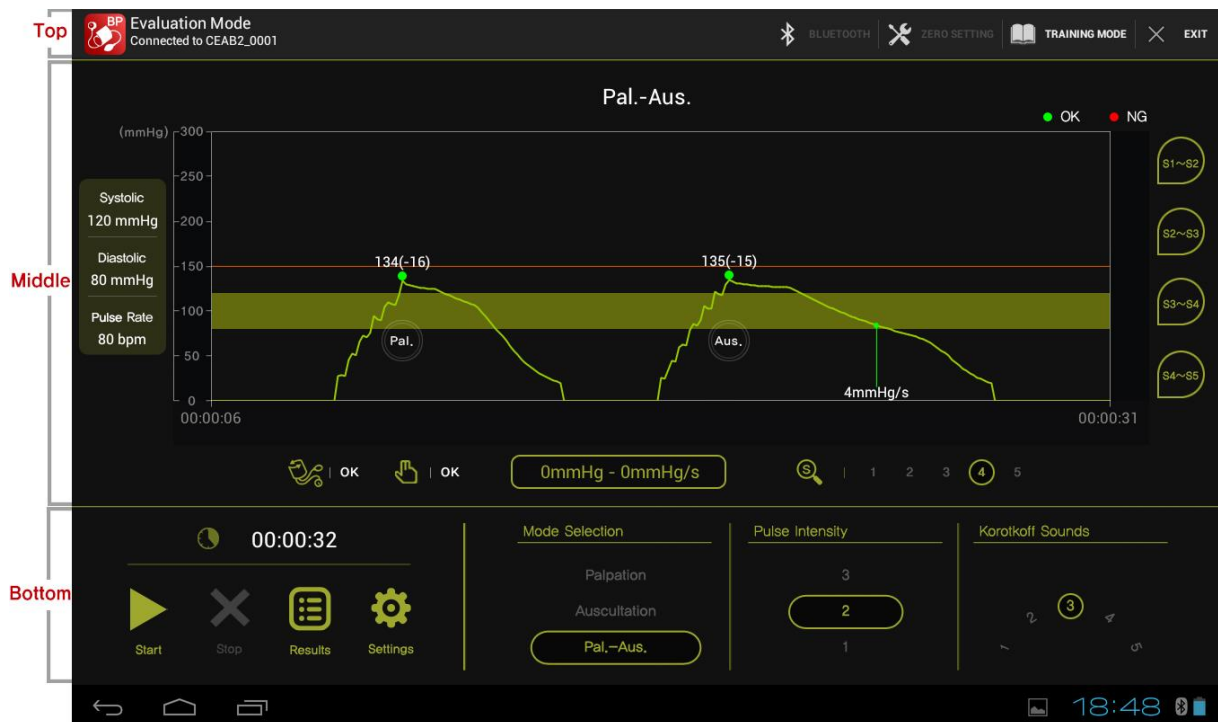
Top

BP Evaluation Mode
Connected to CEAB2_0001

BLUETOOTH ZERO SETTING TRAINING MODE EXIT

Middle

Pal.-Aus.

OK NG

(mmHg) 300
250
200
150
100
50
0

Systolic
120 mmHg
Diastolic
80 mmHg
Pulse Rate
80 bpm

134(-16)
135(-15)
Pal.
Aus.
4mmHg/s

00:00:06
00:00:31

S1~S2
S2~S3
S3~S4
S4~S5

OK OK
0mmHg - 0mmHg/s
1 2 3 4 5

Bottom

00:00:32

Start Stop Results Settings

Mode Selection
Palpation
Auscultation
Pal.-Aus.

Pulse Intensity
3
2
1

Korotkoff Sounds
1 2 3 4 5

18:48